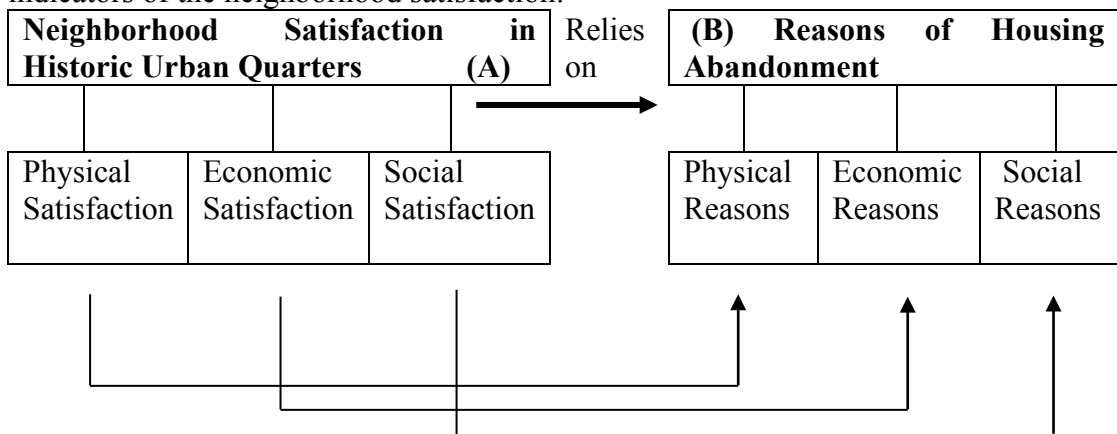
indicators of the neighborhood satisfaction.

Neighborhood Satisfaction in Historic Urban Quarters (A)

Relies on

(B) Reasons of Housing Abandonment

Physical Satisfaction

Economic Satisfaction

Social Satisfaction

Physical Reasons

Economic Reasons

Social Reasons